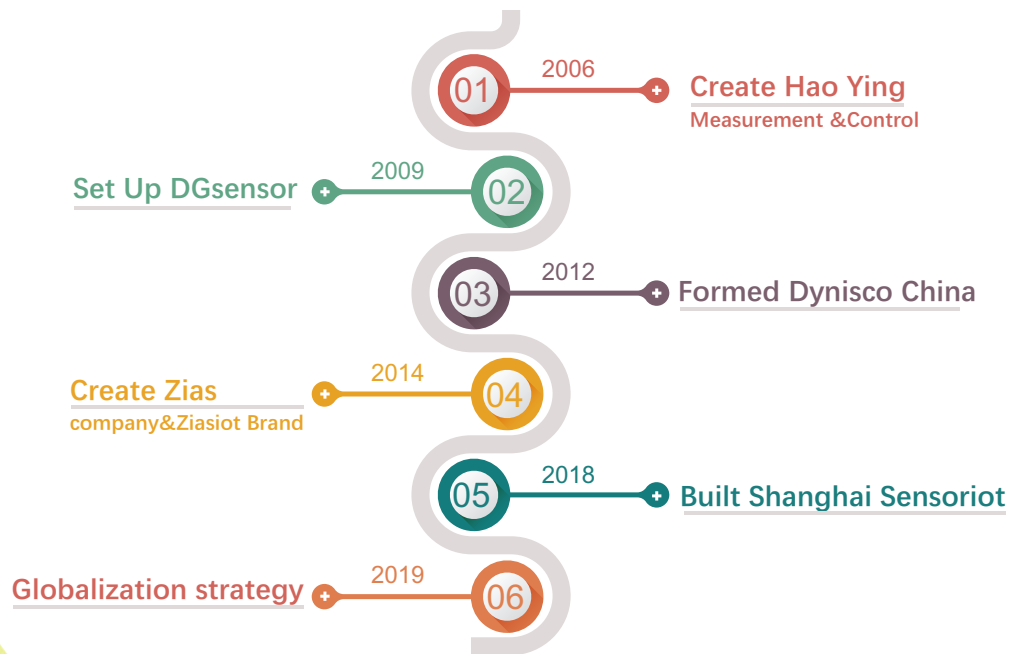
01
2006
Create Hao Ying
Measurement &Control

Set Up DGsensor
2009
02

03
2012
Formed Dynisco China

Create Zias
company&Ziasiot Brand
2014
04

05
2018
Built Shanghai Sensoriot

Globalization strategy
2019
06